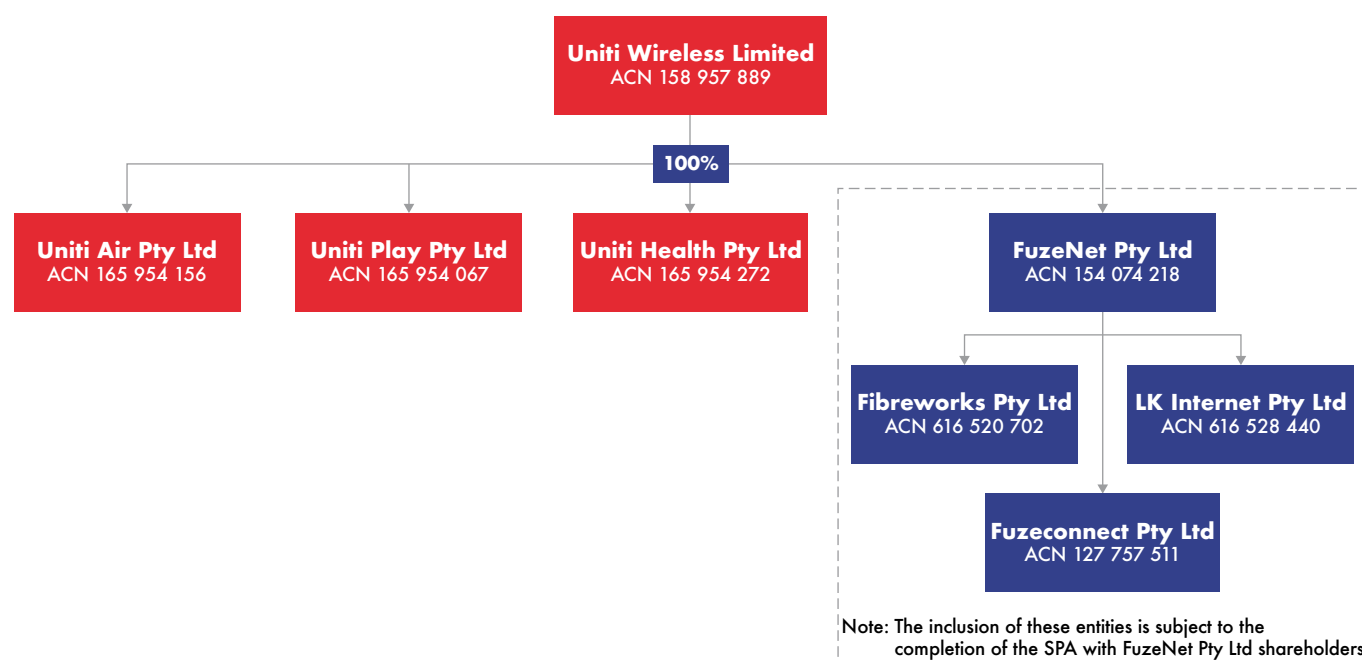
Uniti Wireless Limited
ACN 158 957 889

100%

Uniti Air Pty Ltd
ACN 165 954 156

Uniti Play Pty Ltd
ACN 165 954 067

Uniti Health Pty Ltd
ACN 165 954 272

FuzeNet Pty Ltd
ACN 154 074 218

Fibreworks Pty Ltd
ACN 616 520 702

LK Internet Pty Ltd
ACN 616 528 440

Fuzeconnect Pty Ltd
ACN 127 757 511

Note: The inclusion of these entities is subject to the completion of the SPA with FuzeNet Pty Ltd shareholders